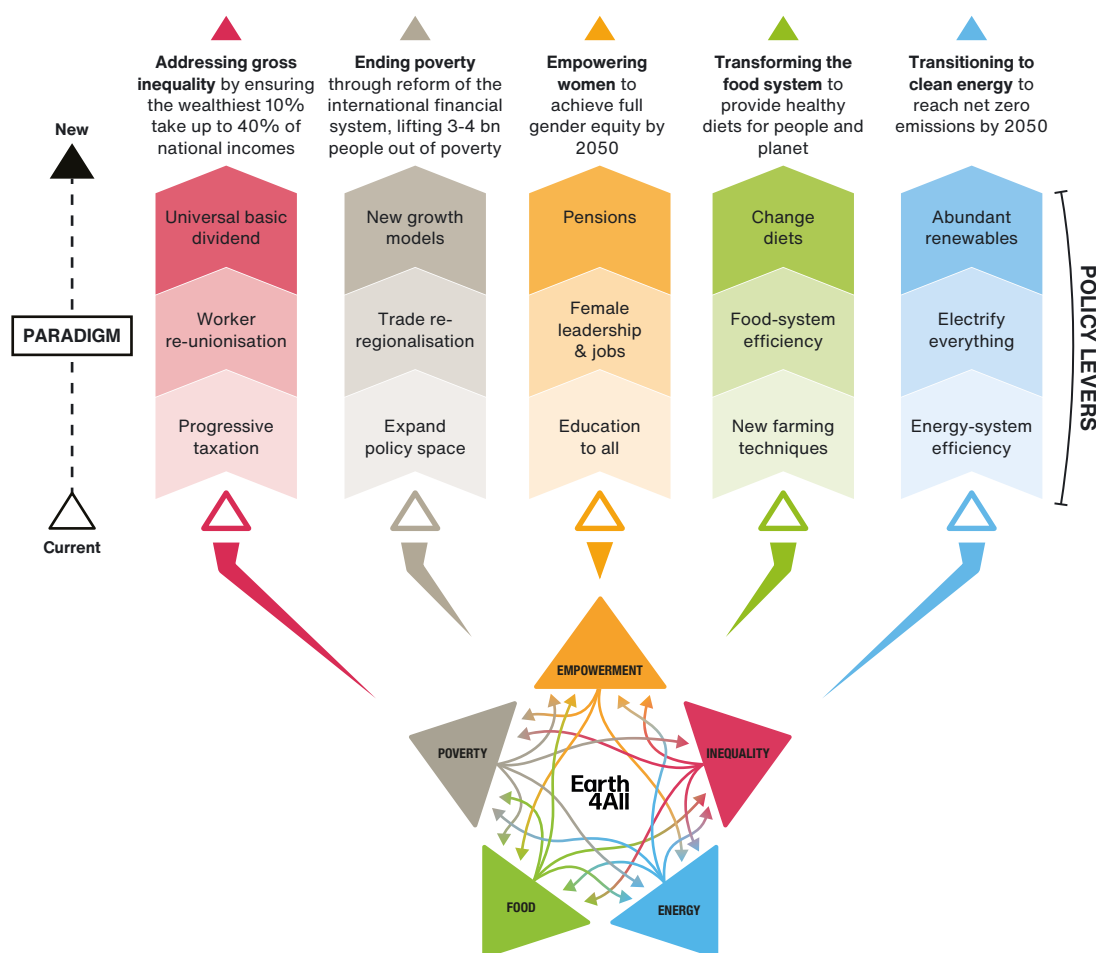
New

PARADIGM

Current

**Addressing gross inequality** by ensuring the wealthiest 10% take up to 40% of national incomes

Universal basic dividend

Worker re-unionisation

Progressive taxation

**Ending poverty** through reform of the international financial system, lifting 3-4 bn people out of poverty

New growth models

Trade re-regionalisation

Expand policy space

**Empowering women** to achieve full gender equity by 2050

Pensions

Female leadership & jobs

Education to all

**Transforming the food system** to provide healthy diets for people and planet

Change diets

Food-system efficiency

New farming techniques

**Transitioning to clean energy** to reach net zero emissions by 2050

Abundant renewables

Electrify everything

Energy-system efficiency

POLICY LEVERS

EMPOWERMENT

POVERTY

INEQUALITY

Earth 4All

FOOD

ENERGY